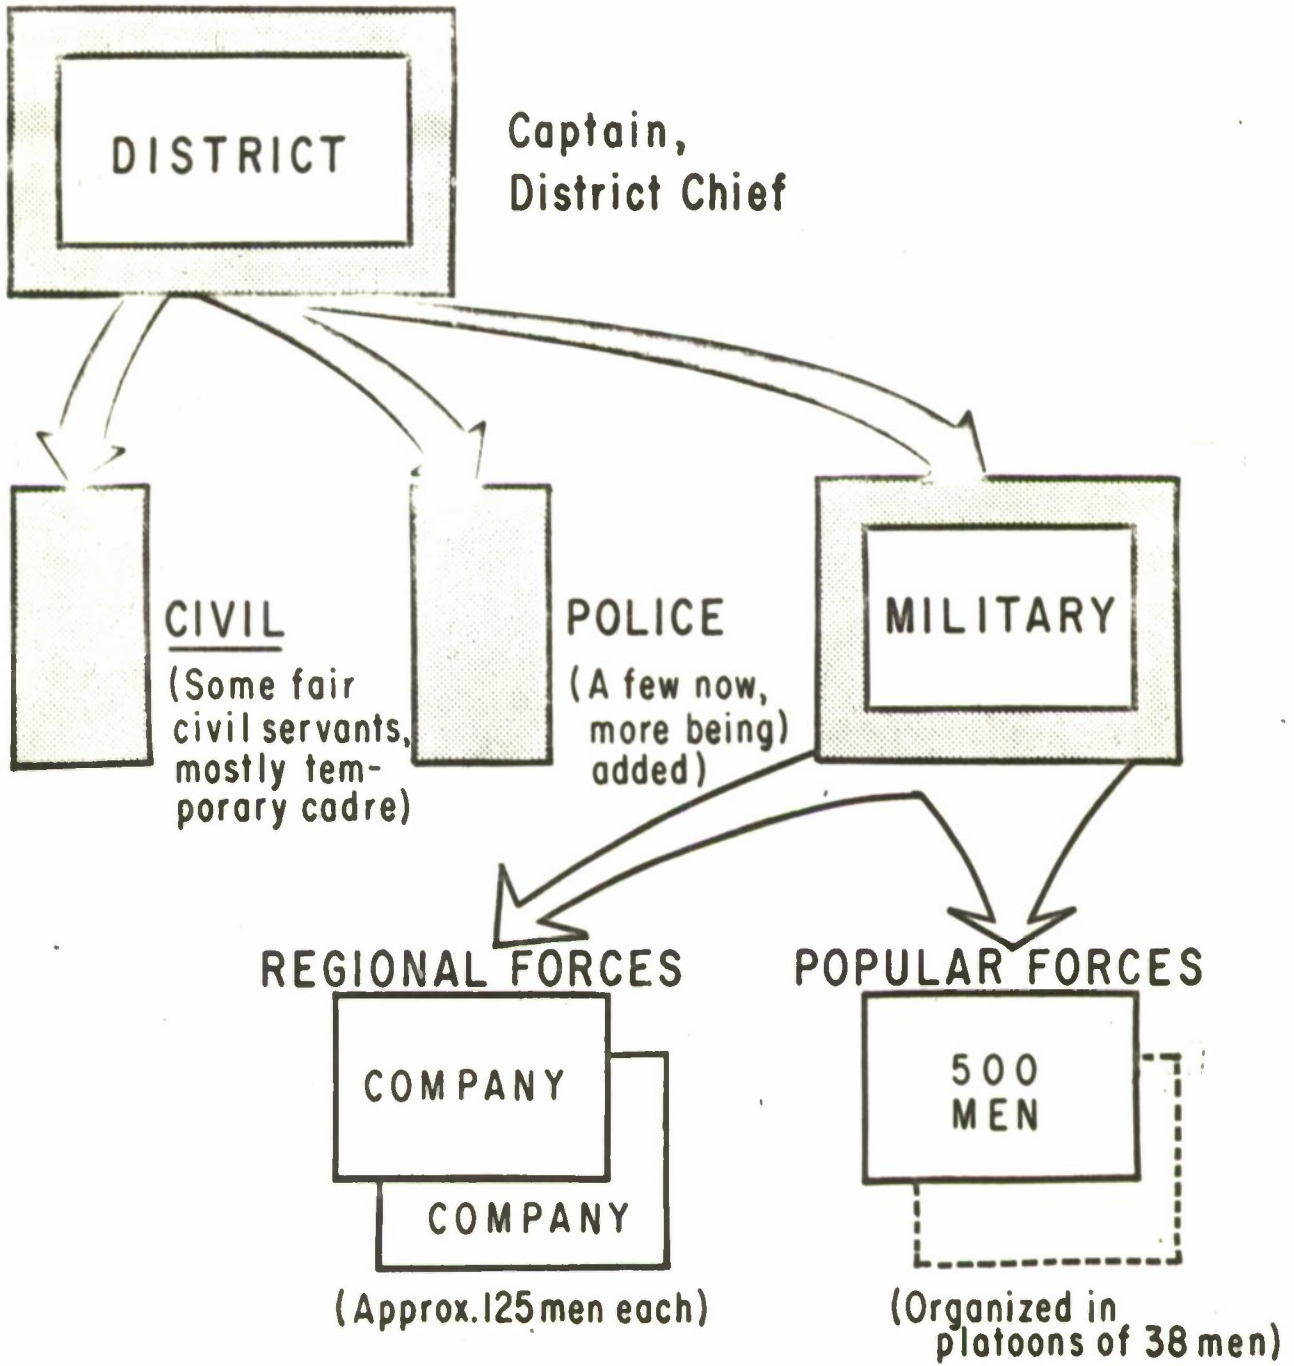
DISTRICT

Captain, District Chief

CIVIL
(Some fair civil servants, mostly temporary cadre)

POLICE
(A few now, more being) added)

MILITARY

REGIONAL FORCES

COMPANY

COMPANY

(Approx.125 men each)

POPULAR FORCES

500 MEN

(Organized in platoons of 38 men)